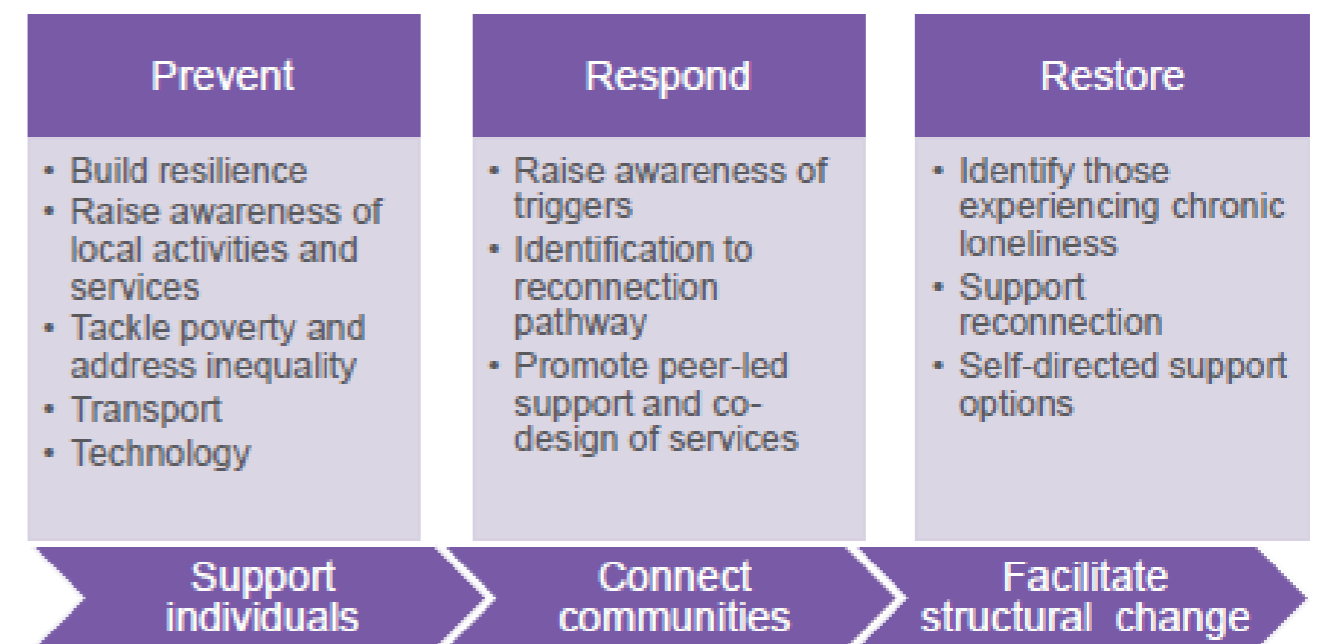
Prevent

- Build resilience
- Raise awareness of local activities and services
- Tackle poverty and address inequality
- Transport
- Technology

Respond

- Raise awareness of triggers
- Identification to reconnection pathway
- Promote peer-led support and co-design of services

Restore

- Identify those experiencing chronic loneliness
- Support reconnection
- Self-directed support options

Support individuals

Connect communities

Facilitate structural change